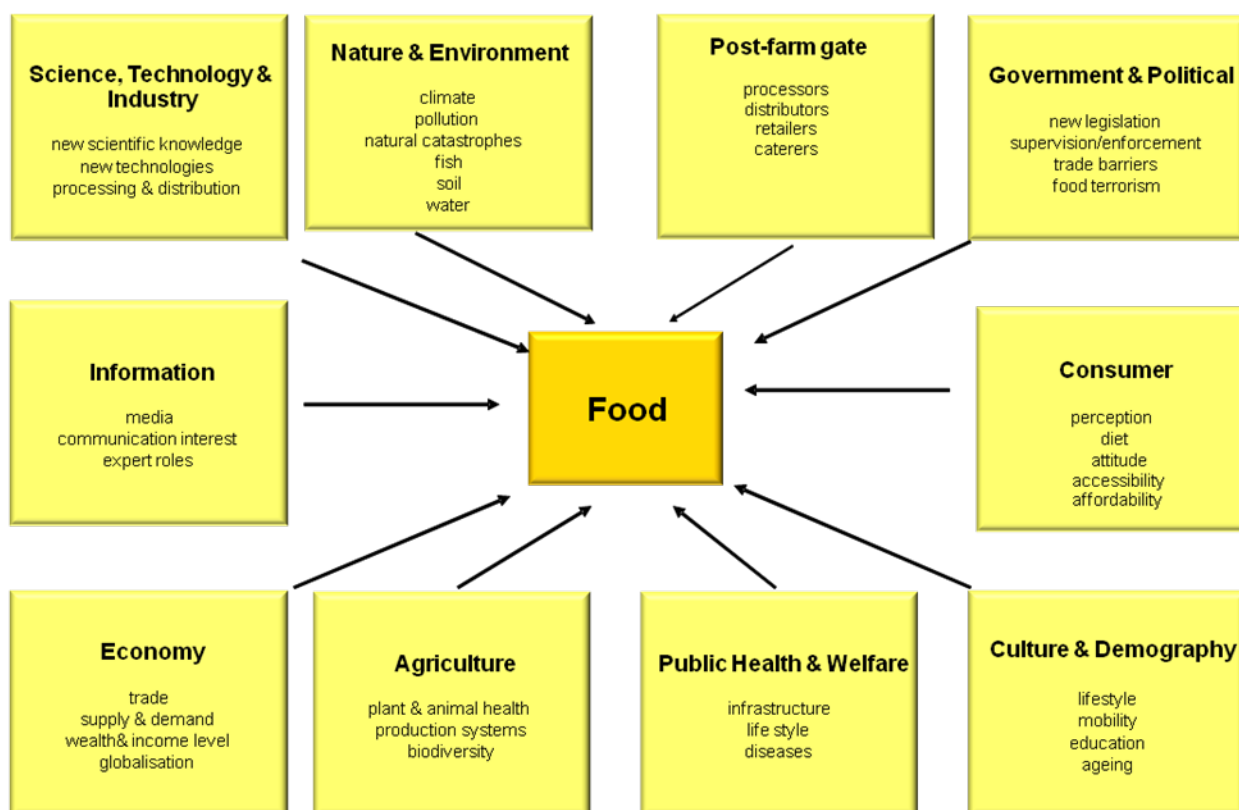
Science, Technology & Industry

new scientific knowledge
new technologies
processing & distribution

Nature & Environment

climate
pollution
natural catastrophes
fish
soil
water

Post-farm gate

processors
distributors
retailers
caterers

Government & Political

new legislation
supervision/enforcement
trade barriers
food terrorism

Information

media
communication interest
expert roles

Food

Consumer

perception
diet
attitude
accessibility
affordability

Economy

trade
supply & demand
wealth& income level
globalisation

Agriculture

plant & animal health
production systems
biodiversity

Public Health & Welfare

infrastructure
life style
diseases

Culture & Demography

lifestyle
mobility
education
ageing